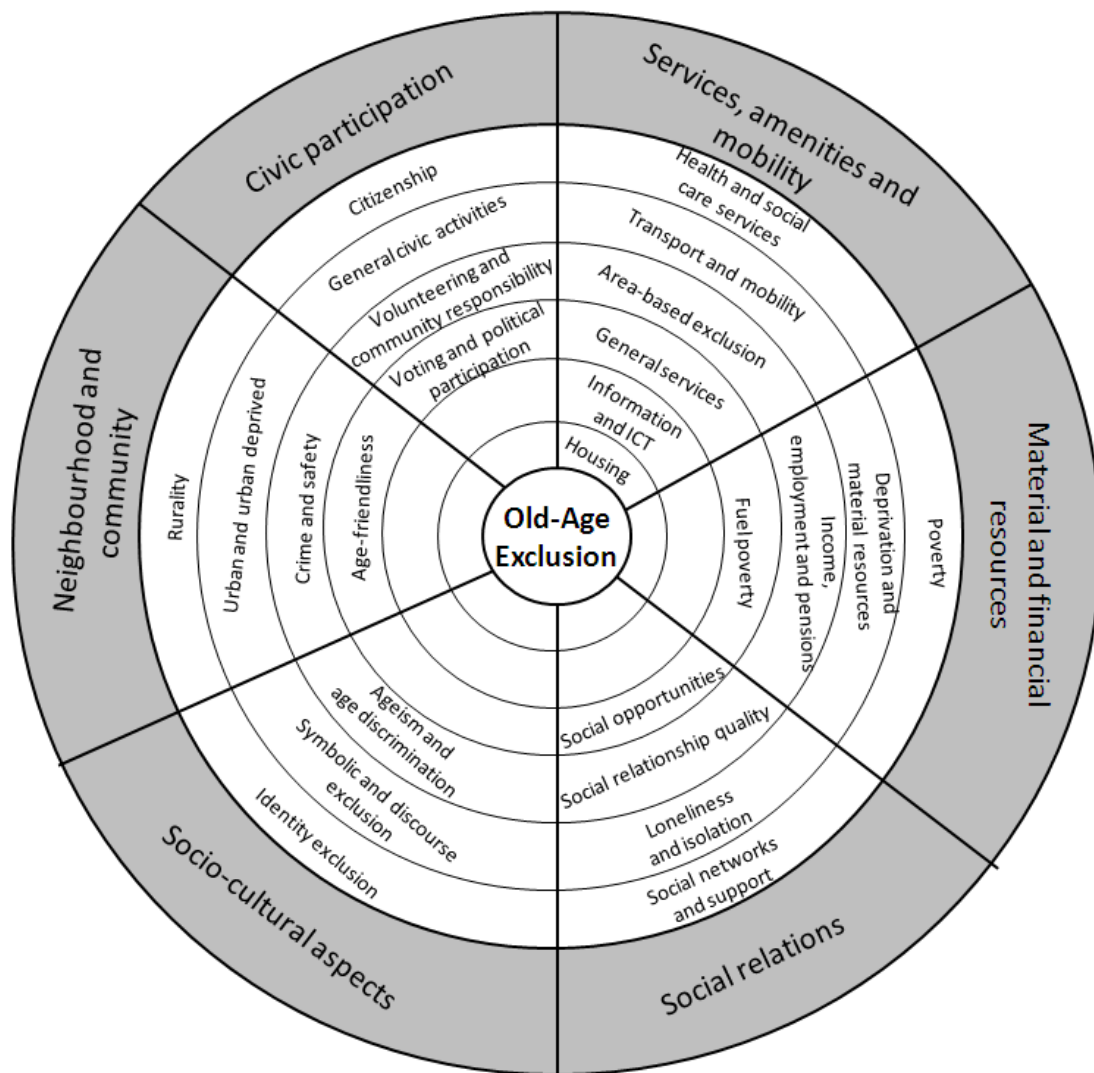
Old-Age Exclusion

Civic participation

Citizenship

General civic activities

Volunteering and community responsibility

Voting and political participation

Services, amenities and mobility

Health and social care services

Transport and mobility

Area-based exclusion

General services

Information and ICT

Housing

Material and financial resources

Poverty

Deprivation and material resources

Income, employment and pensions

Fuel poverty

Social relations

Social networks and support

Loneliness and isolation

Social relationship quality

Social opportunities

Socio-cultural aspects

Identity exclusion

Symbolic and discourse exclusion

Ageism and age discrimination

Neighbourhood and community

Rurality

Urban and urban deprived

Crime and safety

Age-friendliness